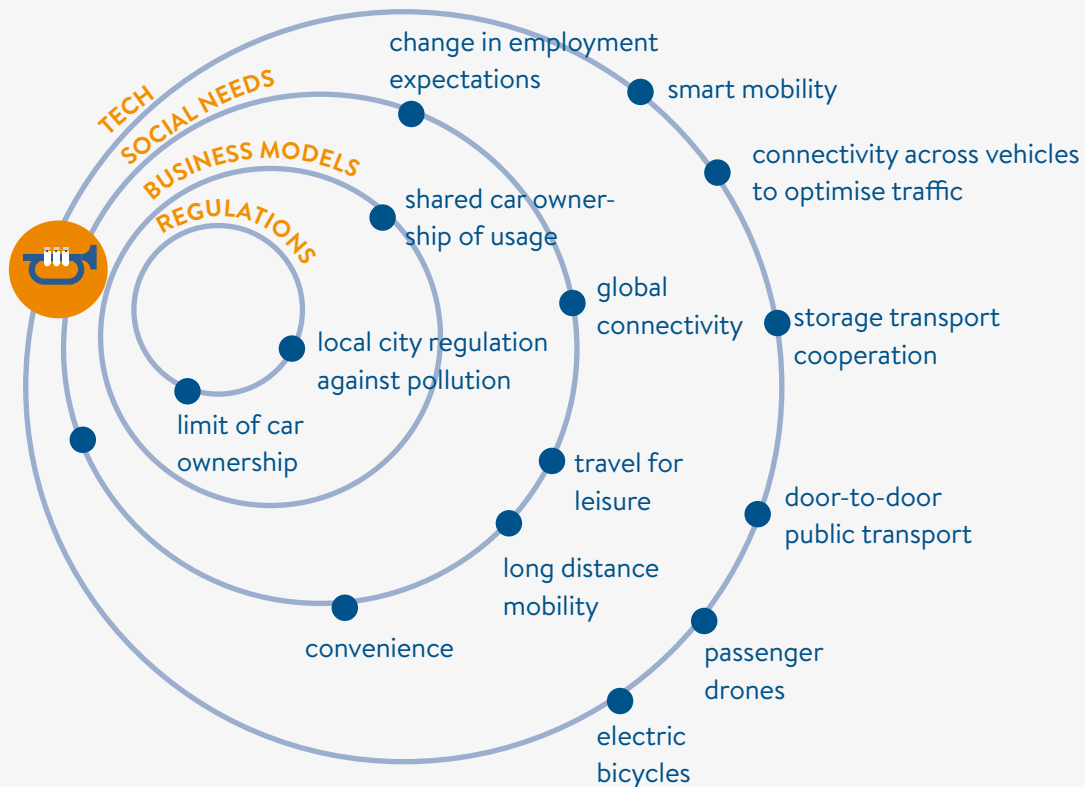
TECH
SOCIAL NEEDS
BUSINESS MODELS
REGULATIONS

change in employment expectations

smart mobility

connectivity across vehicles to optimise traffic

shared car ownership of usage

global connectivity

storage transport cooperation

local city regulation against pollution

limit of car ownership

travel for leisure

door-to-door public transport

long distance mobility

convenience

passenger drones

electric bicycles